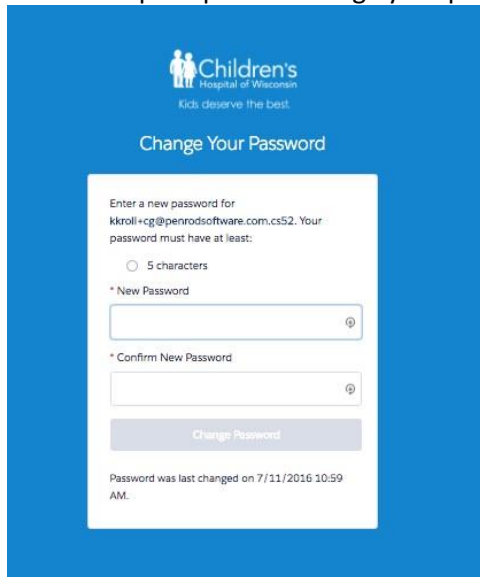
Children's
Hospital of Wisconsin
Kids deserve the best.

Change Your Password

Enter a new password for kkroll+cg@penrodsoftware.com.cs52. Your password must have at least:

5 characters

* New Password

* Confirm New Password

Change Password

Password was last changed on 7/11/2016 10:59 AM.